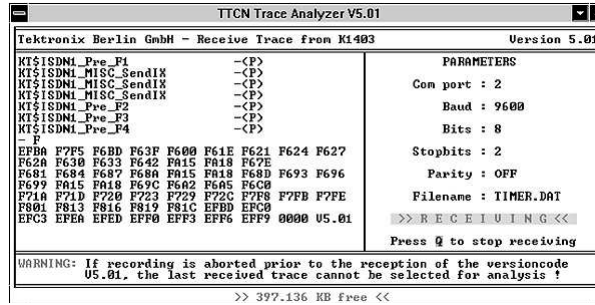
TTCN Trace Analyzer V5.01

Tektronix Berlin GmbH - Receive Trace from K1403 Version 5.01

KT$ISDN1_Pre_F1 -(P)
KT$ISDN1_MISC_SendIX -(P)
KT$ISDN1_MISC_SendIX -(P)
KT$ISDN1_MISC_SendIX -(P)
KT$ISDN1_Pre_F2 -(P)
KT$ISDN1_Pre_F3 -(P)
KT$ISDN1_Pre_F4 -(P)
- F
EFBA F7F5 F6BD F63F F600 F61E F621 F624 F627
F62A F630 F633 F642 FA15 FA18 F67E
F681 F684 F687 F68A FA15 FA18 F68D F693 F696
F699 FA15 FA18 F69C F6A2 F6A5 F6C0
F71A F71D F720 F723 F729 F72C F7F8 F7FB F7FE
F801 F813 F816 F819 F81C EFBD EFC0
EFC3 EFEA EFED EFF0 EFF3 EFF6 EFF9 0000 V5.01

PARAMETERS

Com port : 2

Baud : 9600

Bits : 8

Stopbits : 2

Parity : OFF

Filename : TIMER.DAT

>> R E C E I V I N G <<

Press Q to stop receiving

WARNING: If recording is aborted prior to the reception of the versioncode V5.01, the last received trace cannot be selected for analysis !

>> 397.136 KB free <<